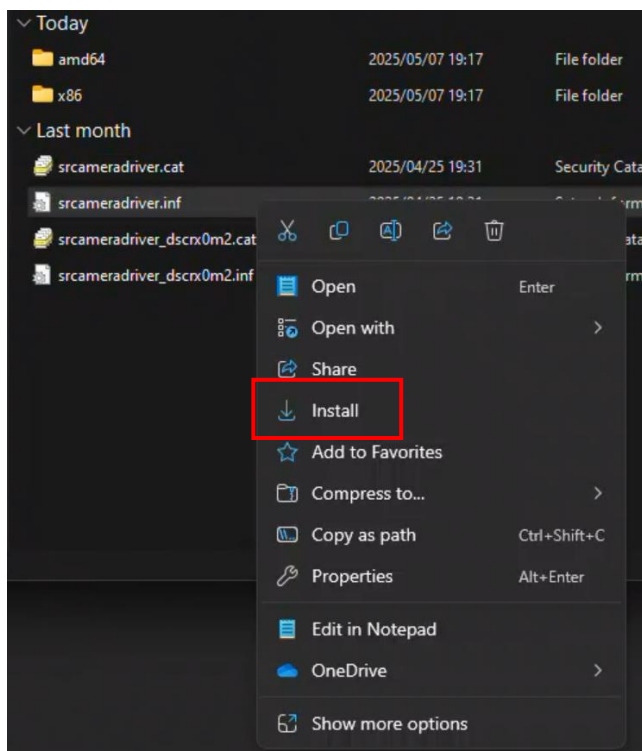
Today

amd64 2025/05/07 19:17 File folder

x86 2025/05/07 19:17 File folder

Last month

srcameradriver.cat 2025/04/25 19:31 Security Cata

srcameradriver.inf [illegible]

srcameradriver_dscrx0m2.cat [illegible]

srcameradriver_dscrx0m2.inf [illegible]

Open Enter

Open with

Share

Install

Add to Favorites

Compress to...

Copy as path Ctrl+Shift+C

Properties Alt+Enter

Edit in Notepad

OneDrive

Show more options